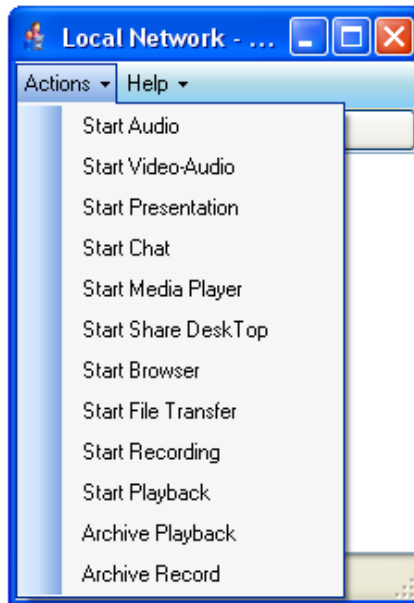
Local Network - ...

Actions ▾ Help ▾

Start Audio
Start Video-Audio
Start Presentation
Start Chat
Start Media Player
Start Share DeskTop
Start Browser
Start File Transfer
Start Recording
Start Playback
Archive Playback
Archive Record